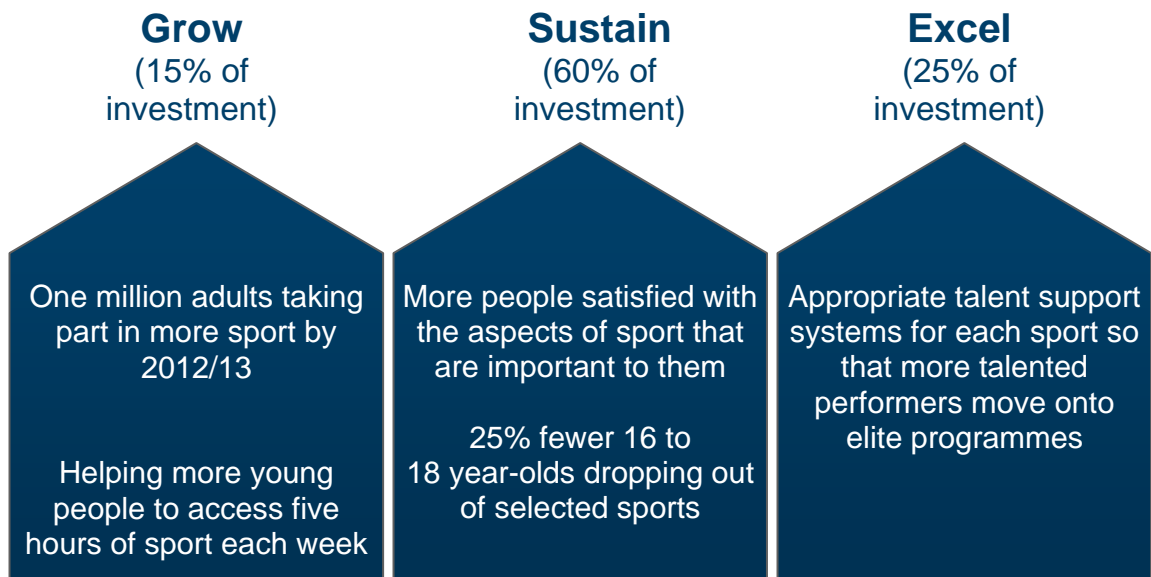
Grow
(15% of investment)

Sustain
(60% of investment)

Excel
(25% of investment)

One million adults taking part in more sport by 2012/13

Helping more young people to access five hours of sport each week

More people satisfied with the aspects of sport that are important to them

25% fewer 16 to 18 year-olds dropping out of selected sports

Appropriate talent support systems for each sport so that more talented performers move onto elite programmes